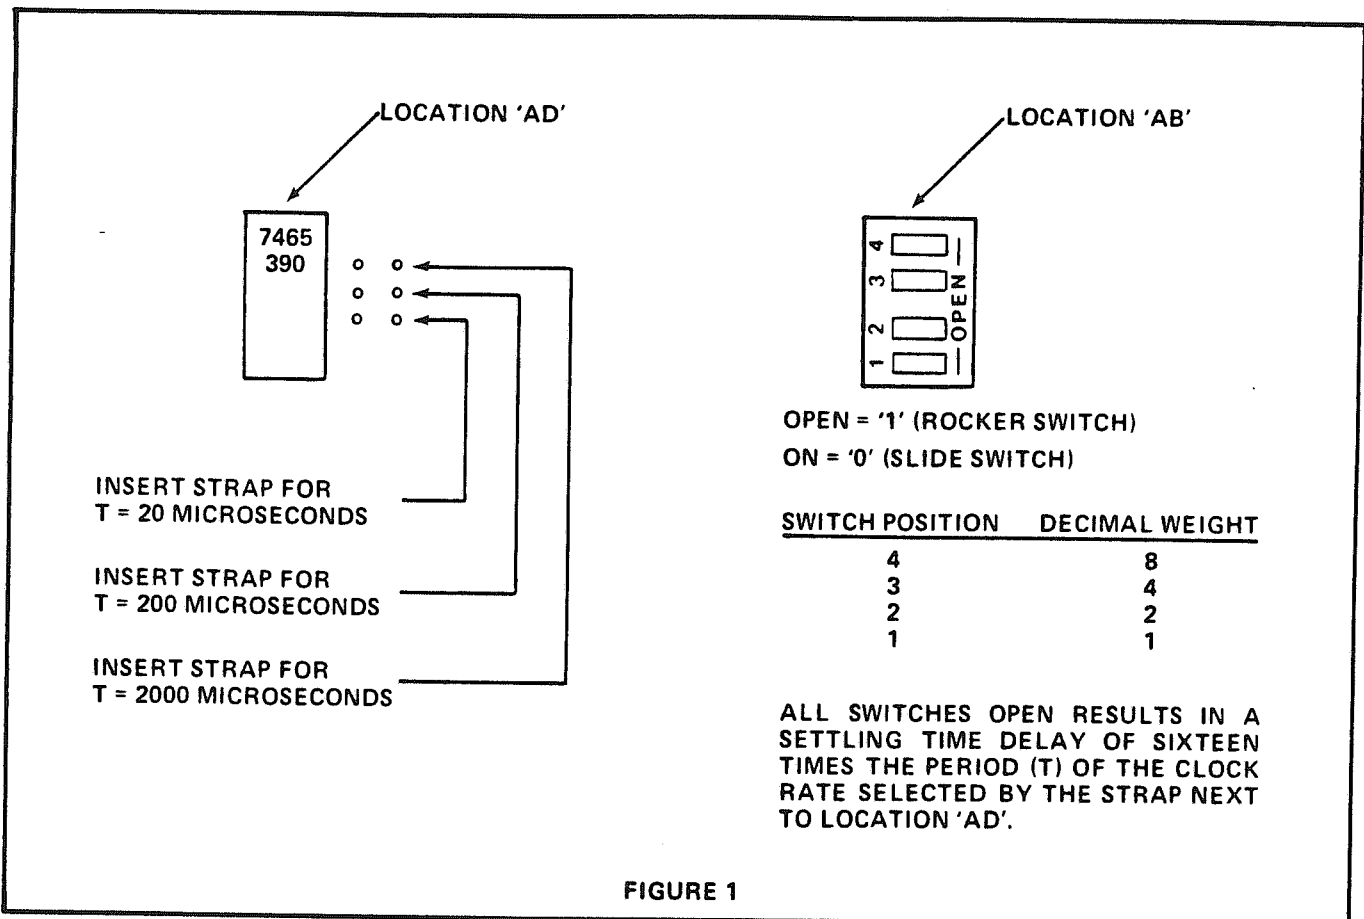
LOCATION 'AD'

7465
390

INSERT STRAP FOR
T = 20 MICROSECONDS

INSERT STRAP FOR
T = 200 MICROSECONDS

INSERT STRAP FOR
T = 2000 MICROSECONDS

LOCATION 'AB'

4
3
2
1
OPEN

OPEN = '1' (ROCKER SWITCH)

ON = '0' (SLIDE SWITCH)

| SWITCH POSITION | DECIMAL WEIGHT |
|---|---|
| 4 | 8 |
| 3 | 4 |
| 2 | 2 |
| 1 | 1 |

ALL SWITCHES OPEN RESULTS IN A SETTLING TIME DELAY OF SIXTEEN TIMES THE PERIOD (T) OF THE CLOCK RATE SELECTED BY THE STRAP NEXT TO LOCATION 'AD'.

FIGURE 1